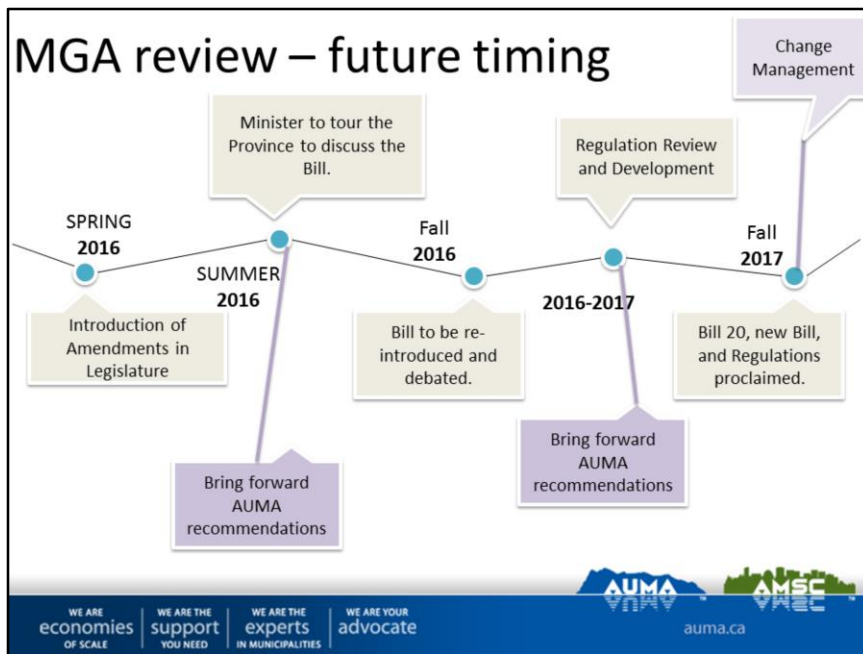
MGA review – future timing

Change Management

Minister to tour the Province to discuss the Bill.

Regulation Review and Development

SPRING 2016

Introduction of Amendments in Legislature

SUMMER 2016

Bring forward AUMA recommendations

Fall 2016

Bill to be re-introduced and debated.

2016-2017

Bring forward AUMA recommendations

Fall 2017

Bill 20, new Bill, and Regulations proclaimed.

AUMA AMSC

WE ARE economies OF SCALE | WE ARE THE support YOU NEED | WE ARE THE experts IN MUNICIPALITIES | WE ARE YOUR advocate

auma.ca